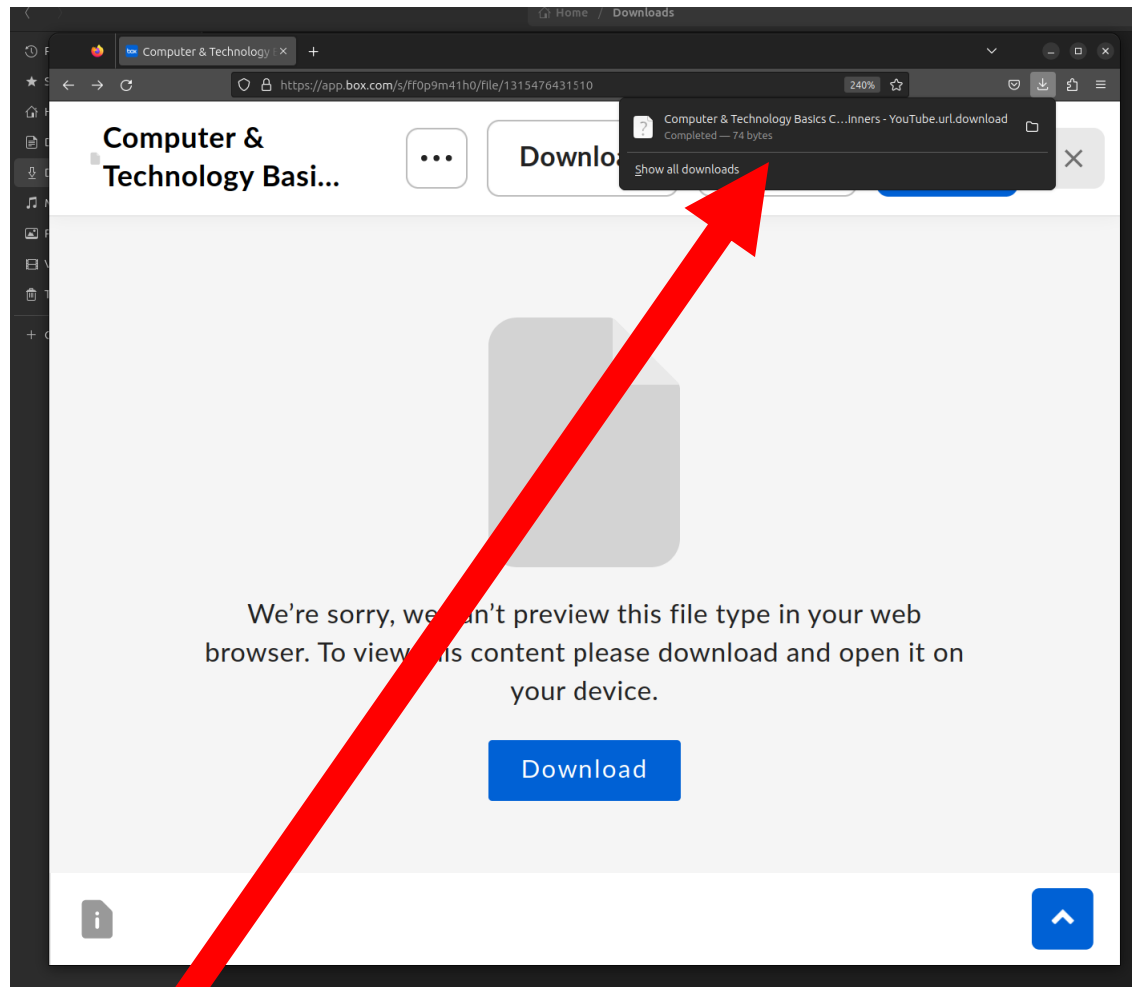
Home / Downloads

Computer & Technology

https://app.box.com/s/ff0p9m41h0/file/1315476431510

240%

Computer & Technology Basics C…Inners - YouTube.url.download
Completed — 74 bytes

Show all downloads

Computer & Technology Basi...

Downlo

We're sorry, we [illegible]n't preview this file type in your web browser. To view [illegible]is content please download and open it on your device.

Download